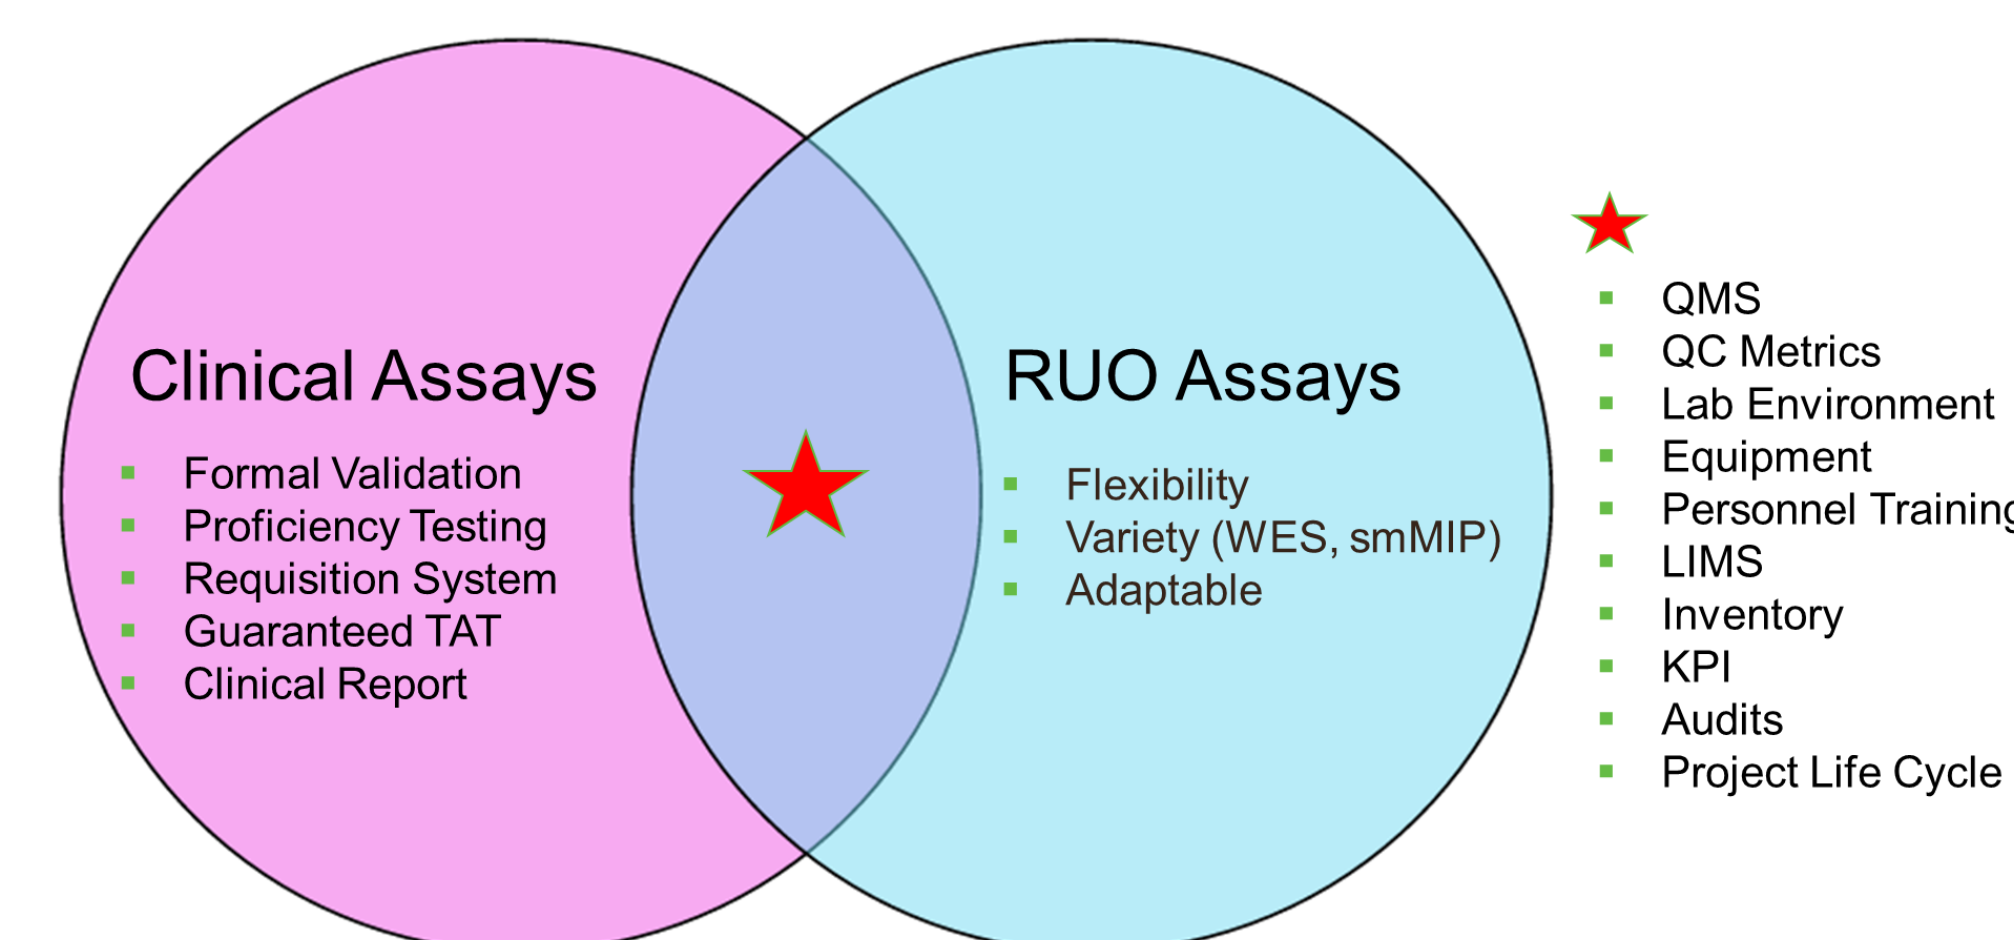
Clinical Assays

- Formal Validation
- Proficiency Testing
- Requisition System
- Guaranteed TAT
- Clinical Report

RUO Assays

- Flexibility
- Variety (WES, smMIP)
- Adaptable

- QMS
- QC Metrics
- Lab Environment
- Equipment
- Personnel Trainin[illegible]
- LIMS
- Inventory
- KPI
- Audits
- Project Life Cycle